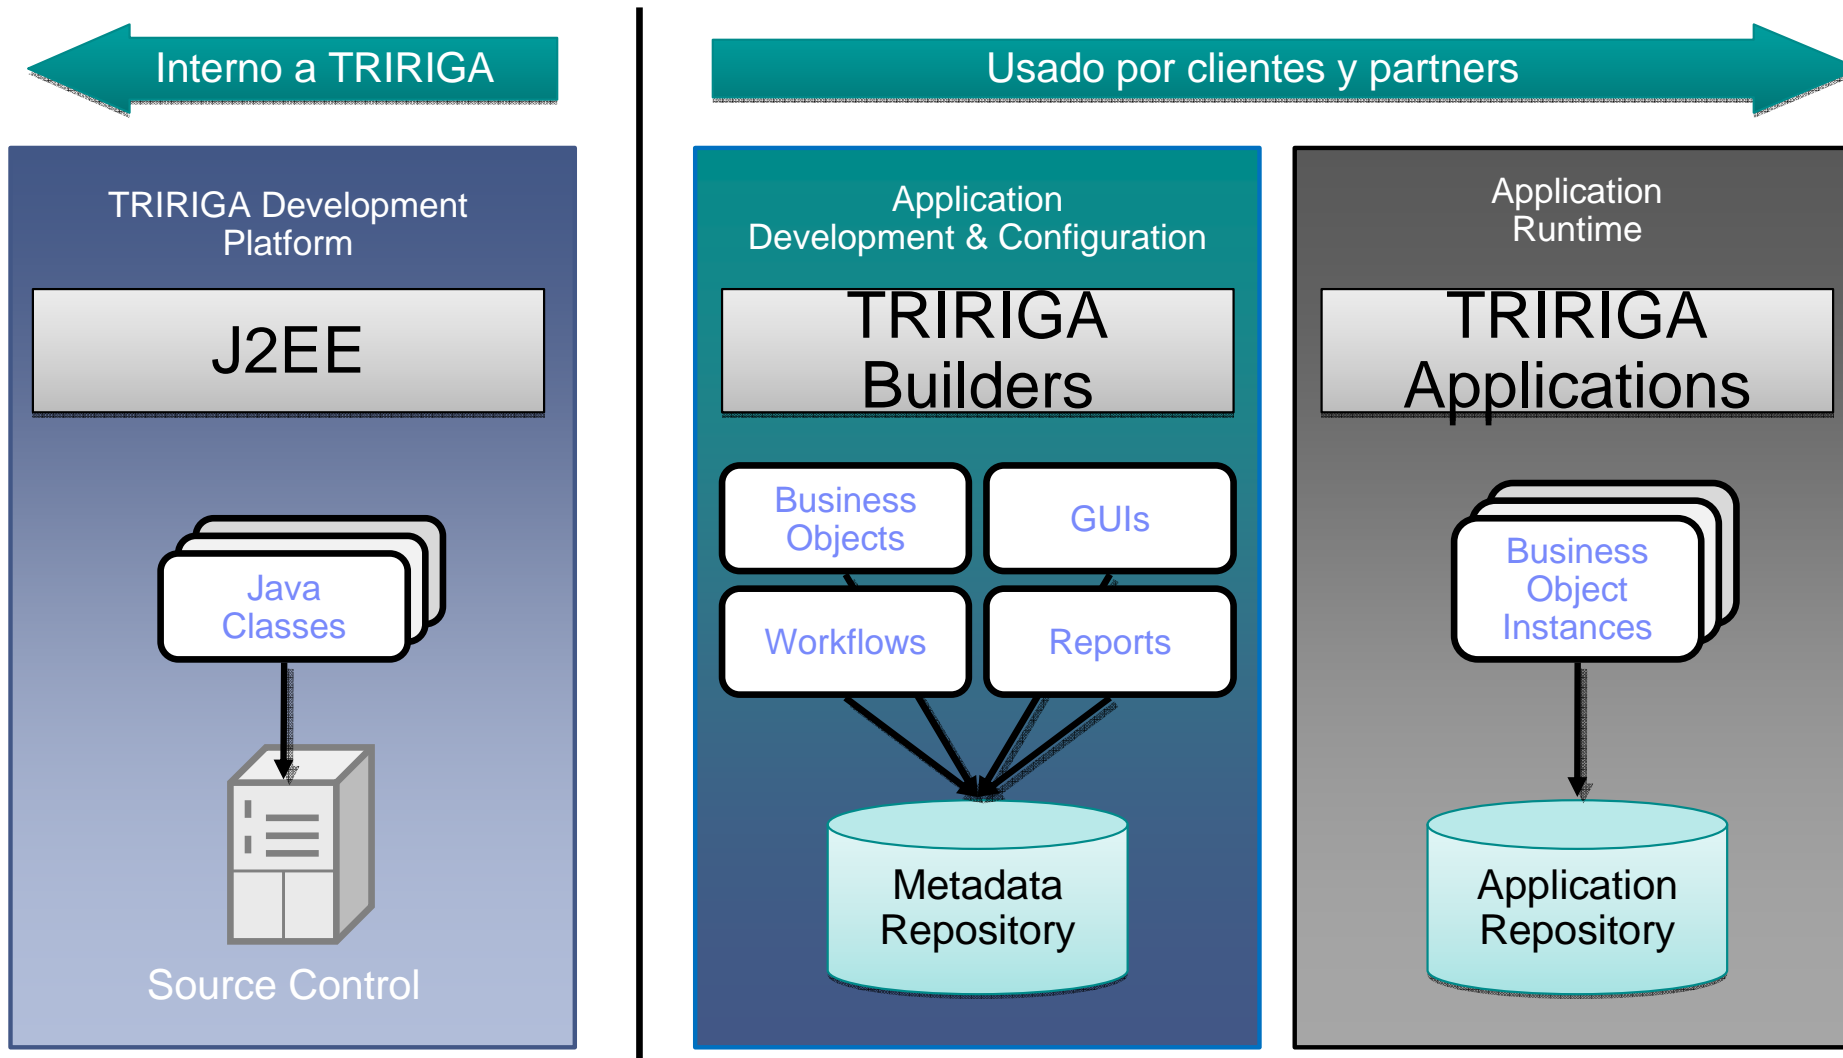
Interno a TRIRIGA

Usado por clientes y partners

TRIRIGA Development Platform

J2EE

Java Classes

Source Control

Application Development & Configuration

TRIRIGA Builders

Business Objects

GUIs

Workflows

Reports

Metadata Repository

Application Runtime

TRIRIGA Applications

Business Object Instances

Application Repository